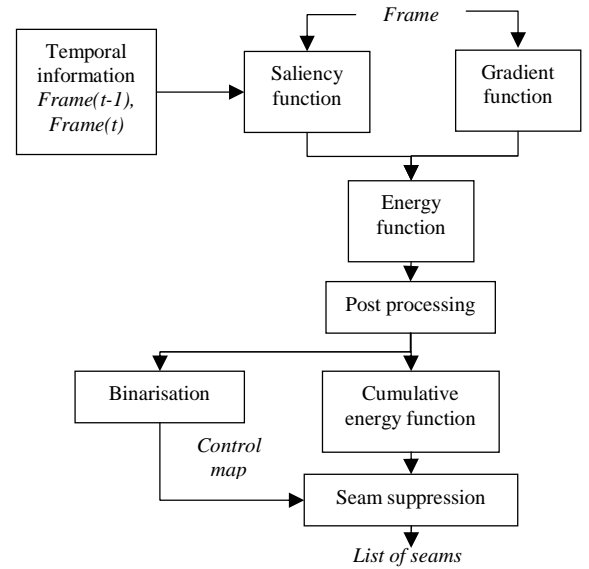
Frame

Temporal information
Frame(t-1),
Frame(t)

Saliency function

Gradient function

Energy function

Post processing

Binarisation

Cumulative energy function

Control map

Seam suppression

List of seams